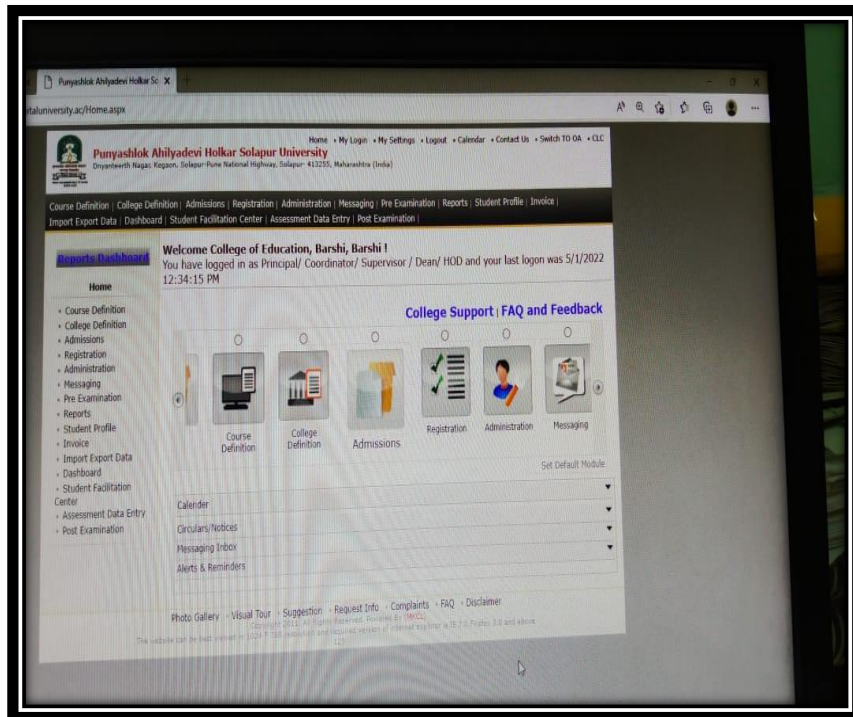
Punyashlok Ahilyadevi Holkar So X

taluniversity.ac/Home.aspx

Home • My Login • My Settings • Logout • Calendar • Contact Us • Switch TO OA • CLC

Punyashlok Ahilyadevi Holkar Solapur University
Dnyanteerth Nagar, Kegaon, Solapur-Pune National Highway, Solapur- 413255, Maharashtra (India)

Course Definition | College Definition | Admissions | Registration | Administration | Messaging | Pre Examination | Reports | Student Profile | Invoice | Import Export Data | Dashboard | Student Facilitation Center | Assessment Data Entry | Post Examination |

Reports Dashboard

Home

• Course Definition
• College Definition
• Admissions
• Registration
• Administration
• Messaging
• Pre Examination
• Reports
• Student Profile
• Invoice
• Import Export Data
• Dashboard
• Student Facilitation Center
• Assessment Data Entry
• Post Examination

Welcome College of Education, Barshi, Barshi !
You have logged in as Principal/ Coordinator/ Supervisor / Dean/ HOD and your last logon was 5/1/2022 12:34:15 PM

College Support | FAQ and Feedback

Course Definition
College Definition
Admissions
Registration
Administration
Messaging

Set Default Module

Calender
Circulars/Notices
Messaging Inbox
Alerts & Reminders

Photo Gallery · Visual Tour · Suggestion · Request Info · Complaints · FAQ · Disclaimer
Copyright 2011. All Rights Reserved. Powered By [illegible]
The website can be best viewed in 1024 X 768 resolution and required version of internet explorer is IE 7.0 Firefox 3.0 and above
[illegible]